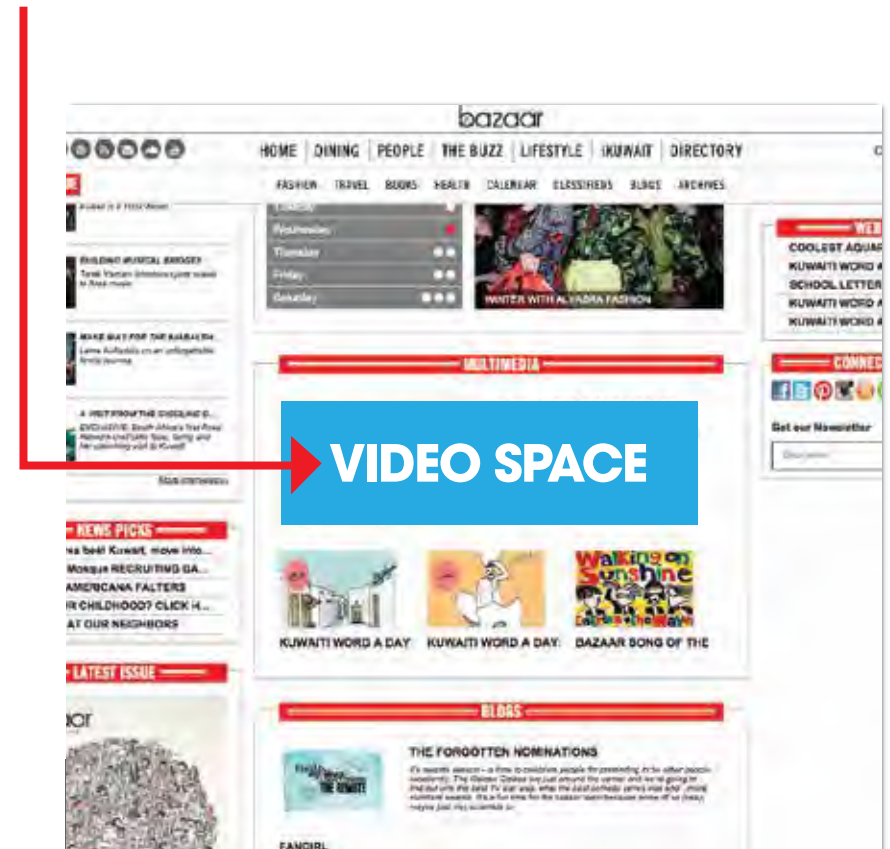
bazaar

HOME | DINING | PEOPLE | THE BUZZ | LIFESTYLE | KUWAIT | DIRECTORY

FASHION TRAVEL BOOKS HEALTH CALENDAR CLASSIFIEDS BLOGS ARCHIVES

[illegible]

BUILDING MUSICAL BRIDGES

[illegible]

MAKE WAY FOR THE BARBARIAN

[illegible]

A VISIT FROM THE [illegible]

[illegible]

More interviews

Wednesday
Thursday
Friday
Saturday

WINTER WITH ALYADRA FASHION

WEB

COOLEST AQUAR
KUWAITI WORD A
SCHOOL LETTER
KUWAITI WORD A
KUWAITI WORD A

MULTIMEDIA

CONNEC

Get our Newsletter

VIDEO SPACE

NEWS PICKS

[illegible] Kuwait, move into...
Mosque RECRUITING GA...
AMERICANA FALTERS
R CHILDHOOD? CLICK H...
AT OUR NEIGHBORS

Walking on Sunshine

KUWAITI WORD A DAY

KUWAITI WORD A DAY:

BAZAAR SONG OF THE

LATEST ISSUE

aar

BLOGS

THE FORGOTTEN NOMINATIONS

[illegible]

FANGIRL